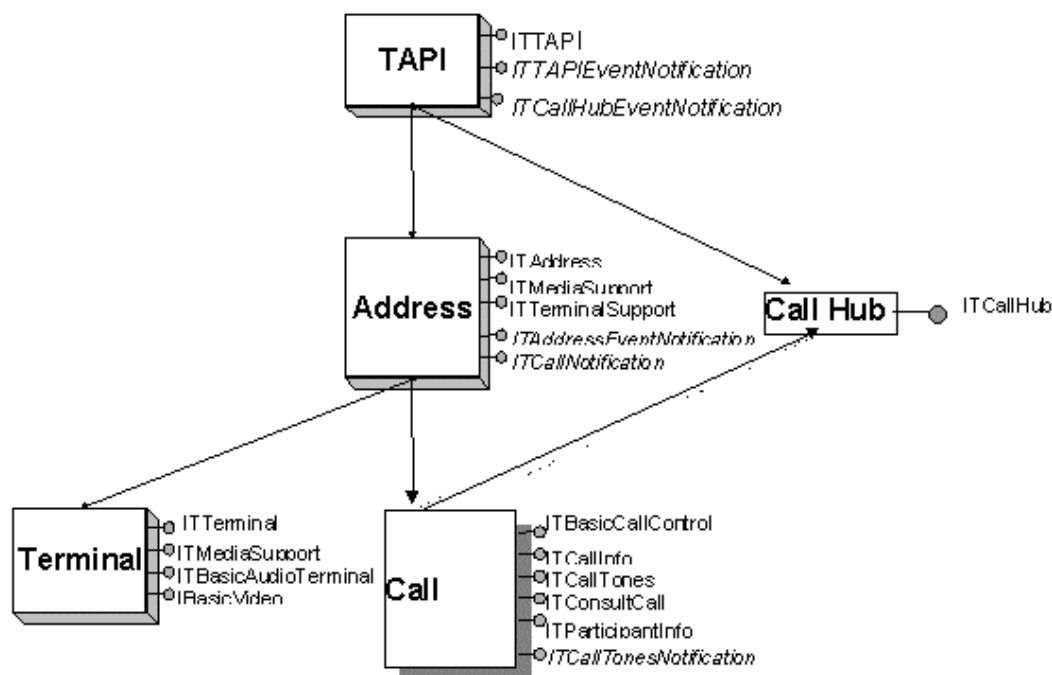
TAPI
ITTAPI
ITTAPIEventNotification
ITCallHubEventNotification

Address
ITAddress
ITMediaSupport
ITTerminalSupport
ITAddressEventNotification
ITCallNotification

Call Hub
ITCallHub

Terminal
ITTerminal
ITMediaSupport
ITBasicAudioTerminal
IBasicVideo

Call
ITBasicCallControl
ITCallInfo
ITCallTones
ITConsultCall
ITParticipantInfo
ITCallTonesNotification